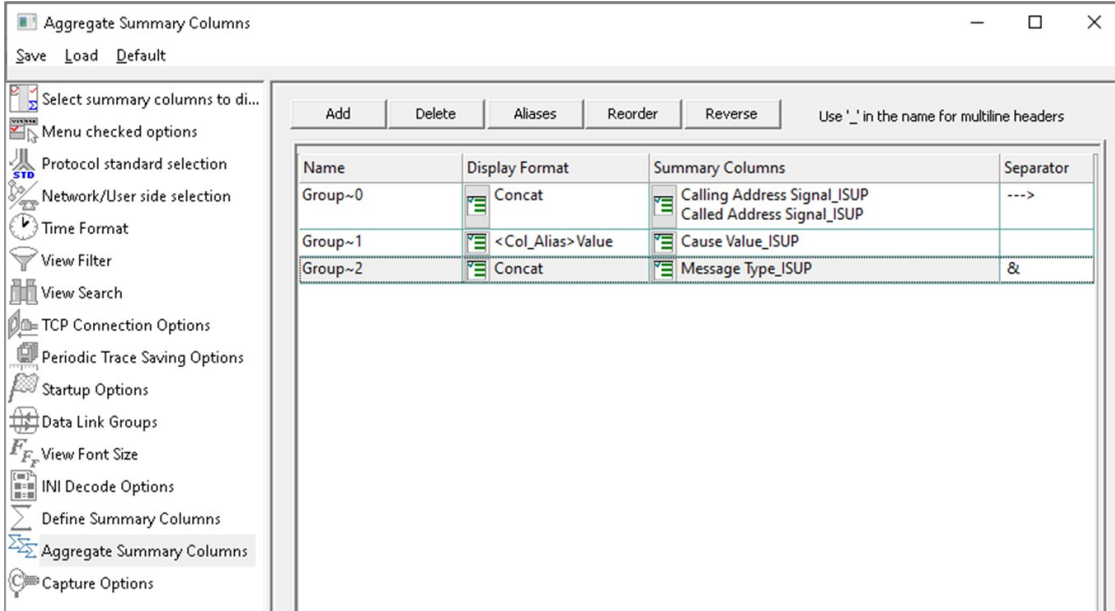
Aggregate Summary Columns

Save Load Default

Select summary columns to di...
Menu checked options
Protocol standard selection
Network/User side selection
Time Format
View Filter
View Search
TCP Connection Options
Periodic Trace Saving Options
Startup Options
Data Link Groups
View Font Size
INI Decode Options
Define Summary Columns
Aggregate Summary Columns
Capture Options

Add | Delete | Aliases | Reorder | Reverse | Use '_' in the name for multiline headers

| Name | Display Format | Summary Columns | Separator |
|---|---|---|---|
| Group~0 | Concat | Calling Address Signal_ISUP Called Address Signal_ISUP | ---> |
| Group~1 | <Col_Alias>Value | Cause Value_ISUP | |
| Group~2 | Concat | Message Type_ISUP | & |